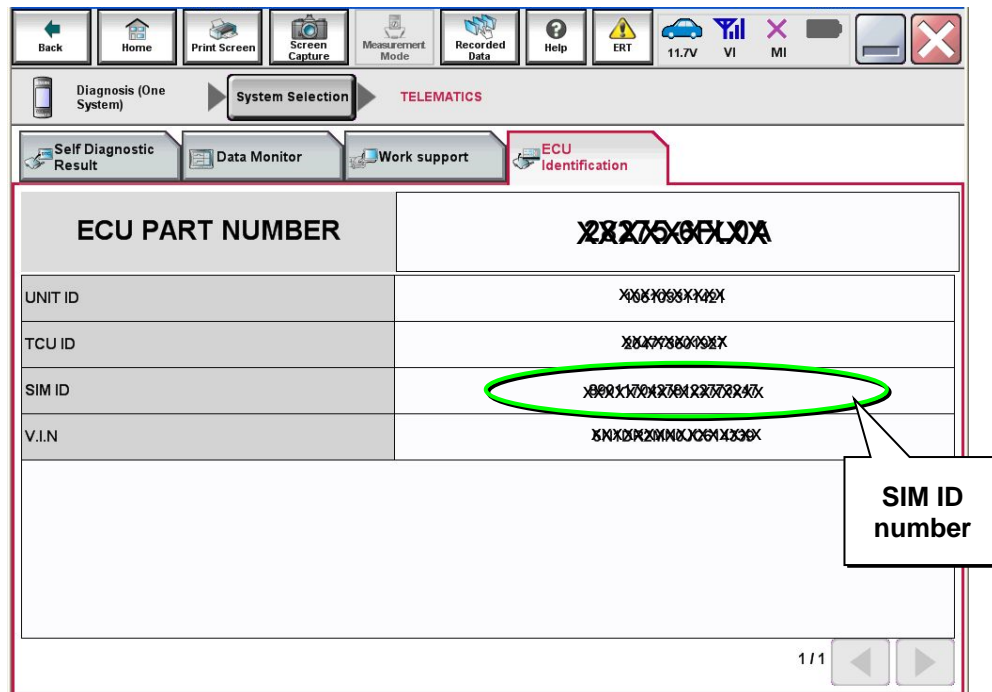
Back Home Print Screen Screen Capture Measurement Mode Recorded Data Help ERT 11.7V VI MI

Diagnosis (One System) System Selection TELEMATICS

Self Diagnostic Result Data Monitor Work support ECU Identification

| ECU PART NUMBER | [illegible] |
|---|---|
| UNIT ID | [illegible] |
| TCU ID | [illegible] |
| SIM ID | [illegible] |
| V.I.N | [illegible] |

SIM ID number

1/1